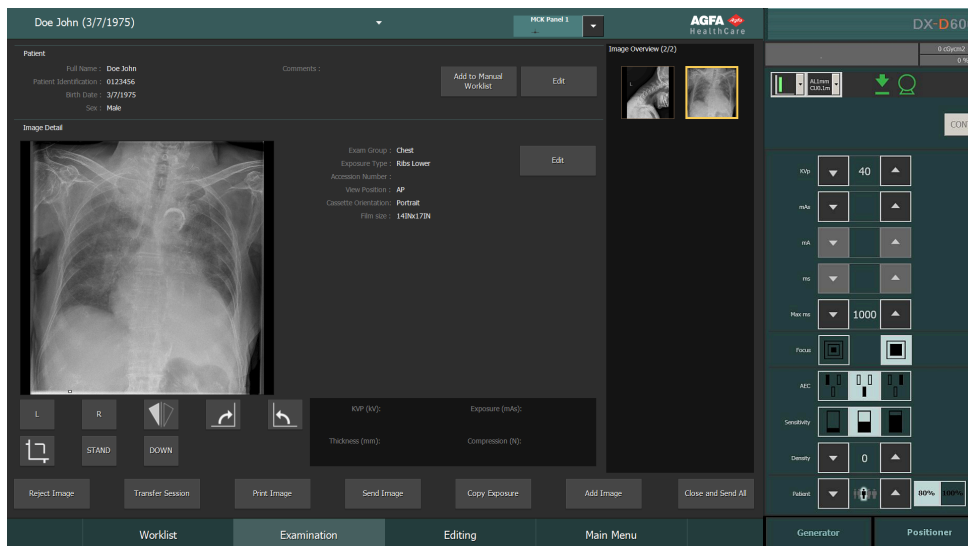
Doe John (3/7/1975)

MCK Panel 1

AGFA HealthCare

DX-D60

0 cGycm2
0 %

AL1mm CU0.1m

CONT

Patient

Full Name : Doe John
Patient Identification : 0123456
Birth Date : 3/7/1975
Sex : Male

Comments :

Add to Manual Worklist

Edit

Image Overview (2/2)

Image Detail

Exam Group : Chest
Exposure Type : Ribs Lower
Accession Number :
View Position : AP
Cassette Orientation: Portrait
Film size : 14INx17IN

Edit

L

R

STAND

DOWN

KVP (kV):

Exposure (mAs):

Thickness (mm):

Compression (N):

KVp 40

mAs

mA

ms

Max ms 1000

Focus

AEC

Sensitivity

Density 0

Patient 80% 100%

Reject Image

Transfer Session

Print Image

Send Image

Copy Exposure

Add Image

Close and Send All

Worklist

Examination

Editing

Main Menu

Generator

Positioner